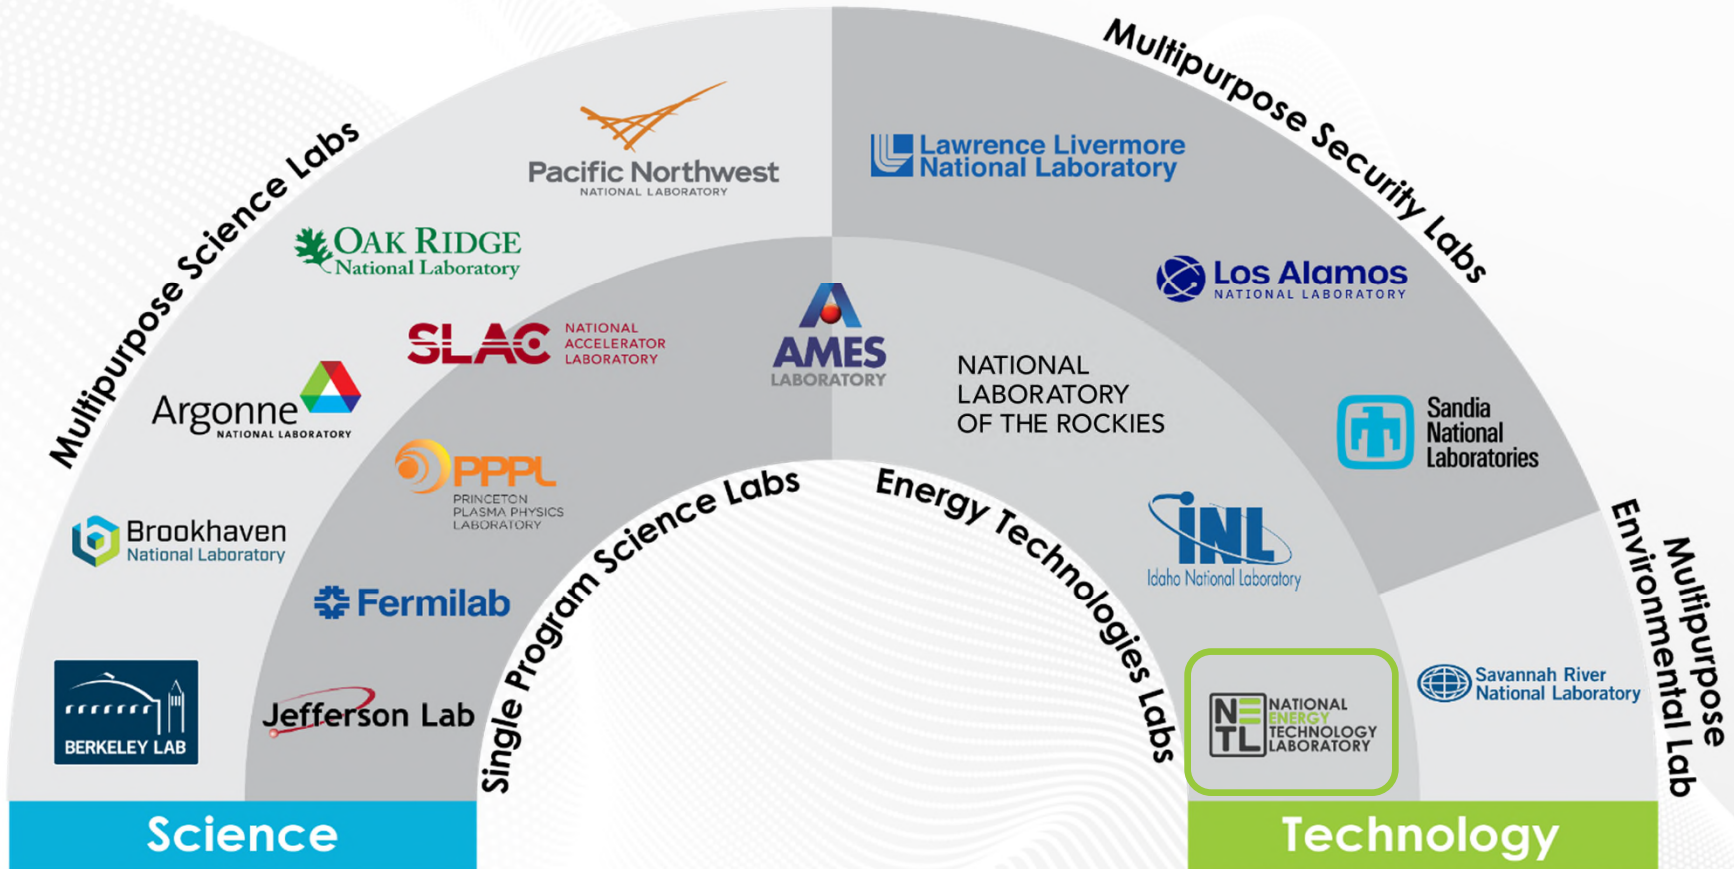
Multipurpose Science Labs

Pacific Northwest
NATIONAL LABORATORY

OAK RIDGE
National Laboratory

SLAC NATIONAL ACCELERATOR LABORATORY

Argonne
NATIONAL LABORATORY

PPPL
PRINCETON PLASMA PHYSICS LABORATORY

Brookhaven
National Laboratory

Fermilab

BERKELEY LAB

Jefferson Lab

Single Program Science Labs

AMES
LABORATORY

Multipurpose Security Labs

Lawrence Livermore
National Laboratory

Los Alamos
NATIONAL LABORATORY

NATIONAL LABORATORY OF THE ROCKIES

Sandia National Laboratories

Energy Technologies Labs

INL
Idaho National Laboratory

NETL NATIONAL ENERGY TECHNOLOGY LABORATORY

Savannah River
National Laboratory

Multipurpose Environmental Lab

Science

Technology